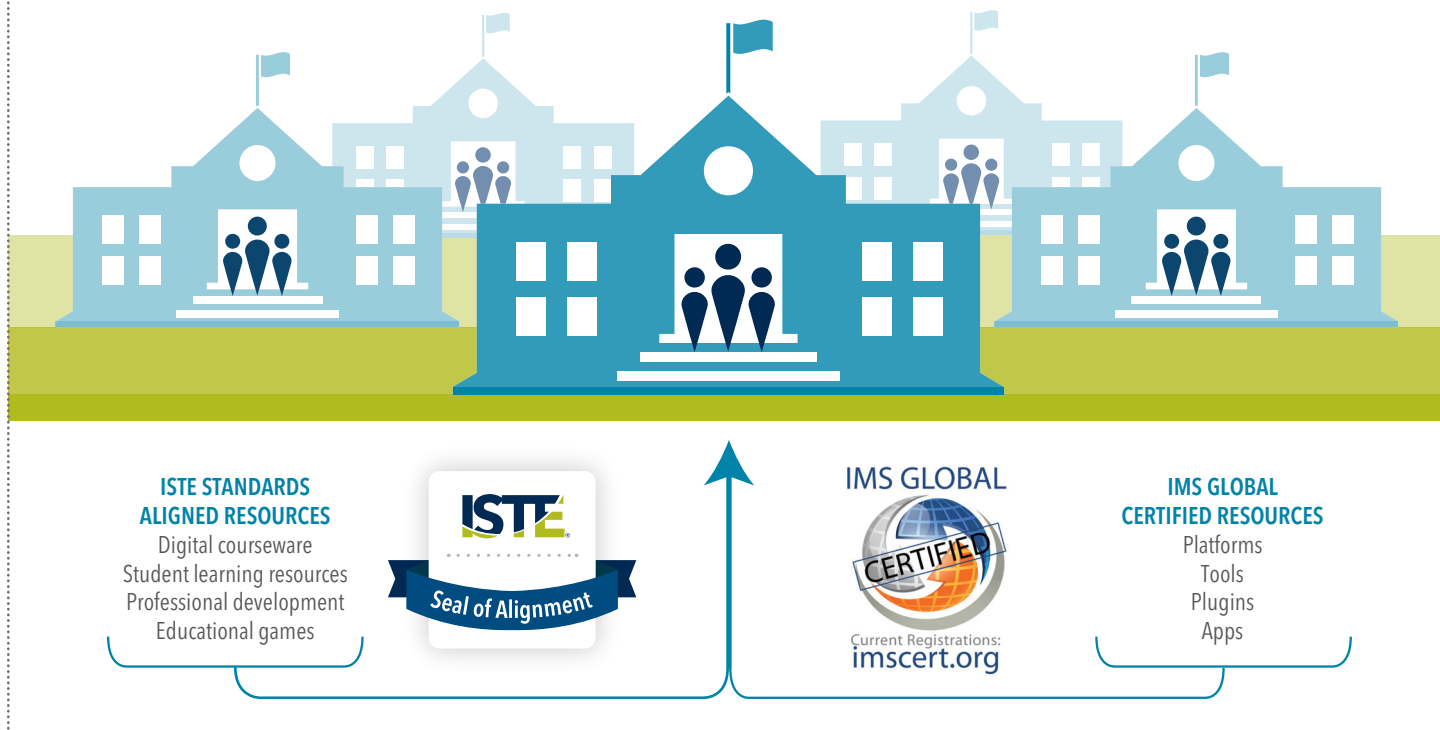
ISTE STANDARDS ALIGNED RESOURCES
Digital courseware
Student learning resources
Professional development
Educational games

ISTE
Seal of Alignment

IMS GLOBAL
CERTIFIED
Current Registrations:
imscert.org

IMS GLOBAL CERTIFIED RESOURCES
Platforms
Tools
Plugins
Apps